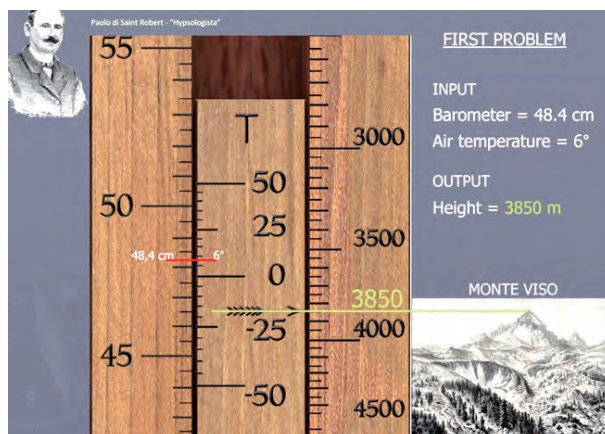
Paolo di Saint Robert - "Hypsologista"

55
50
45

T
50
25
0
-25
-50

48,4 cm 6°

3000
3500
3850
4000
4500

FIRST PROBLEM

INPUT
Barometer = 48.4 cm
Air temperature = 6°

OUTPUT
Height = 3850 m

MONTE VISO